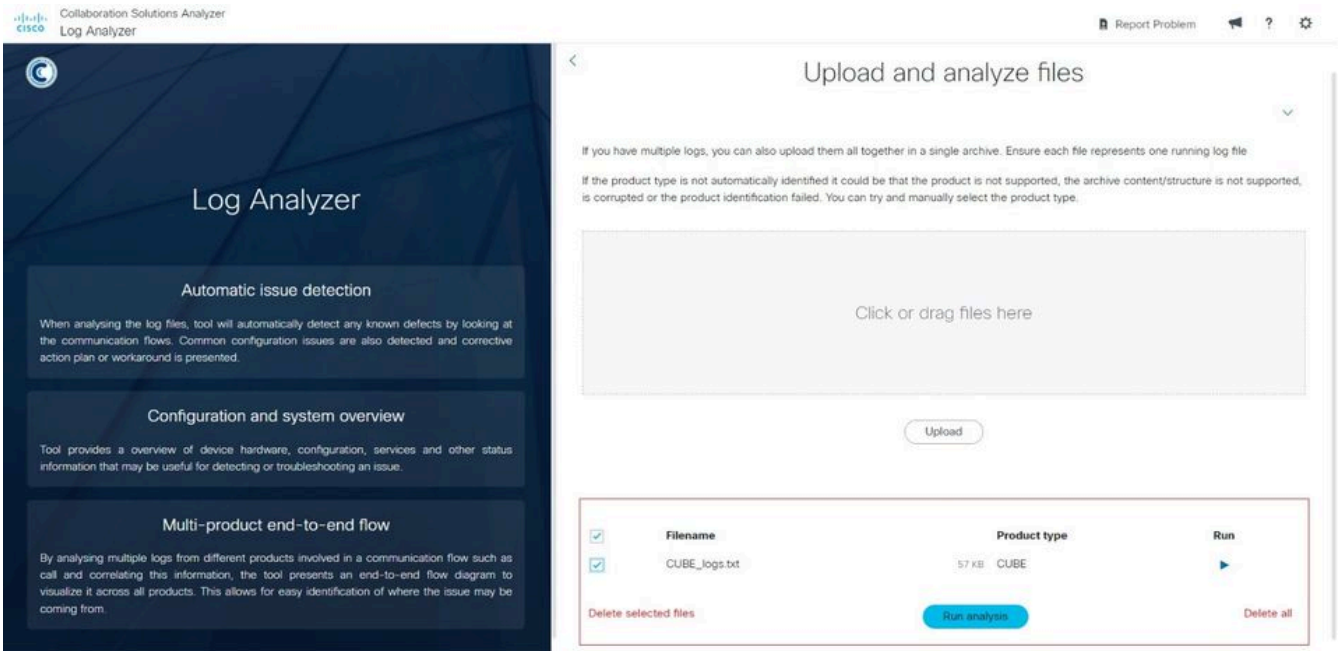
cisco Collaboration Solutions Analyzer
Log Analyzer

Report Problem ? 

Log Analyzer

Automatic issue detection

When analysing the log files, tool will automatically detect any known defects by looking at the communication flows. Common configuration issues are also detected and corrective action plan or workaround is presented.

Configuration and system overview

Tool provides a overview of device hardware, configuration, services and other status information that may be useful for detecting or troubleshooting an issue.

Multi-product end-to-end flow

By analysing multiple logs from different products involved in a communication flow such as call and correlating this information, the tool presents an end-to-end flow diagram to visualize it across all products. This allows for easy identification of where the issue may be coming from.

<

Upload and analyze files

If you have multiple logs, you can also upload them all together in a single archive. Ensure each file represents one running log file

If the product type is not automatically identified it could be that the product is not supported, the archive content/structure is not supported, is corrupted or the product identification failed. You can try and manually select the product type.

Click or drag files here

Upload

| | Filename | | Product type | Run |
|---|---|---|---|---|
| ✓ | CUBE_logs.txt | 57 KB | CUBE | ▶ |

Delete selected files

Run analysis

Delete all